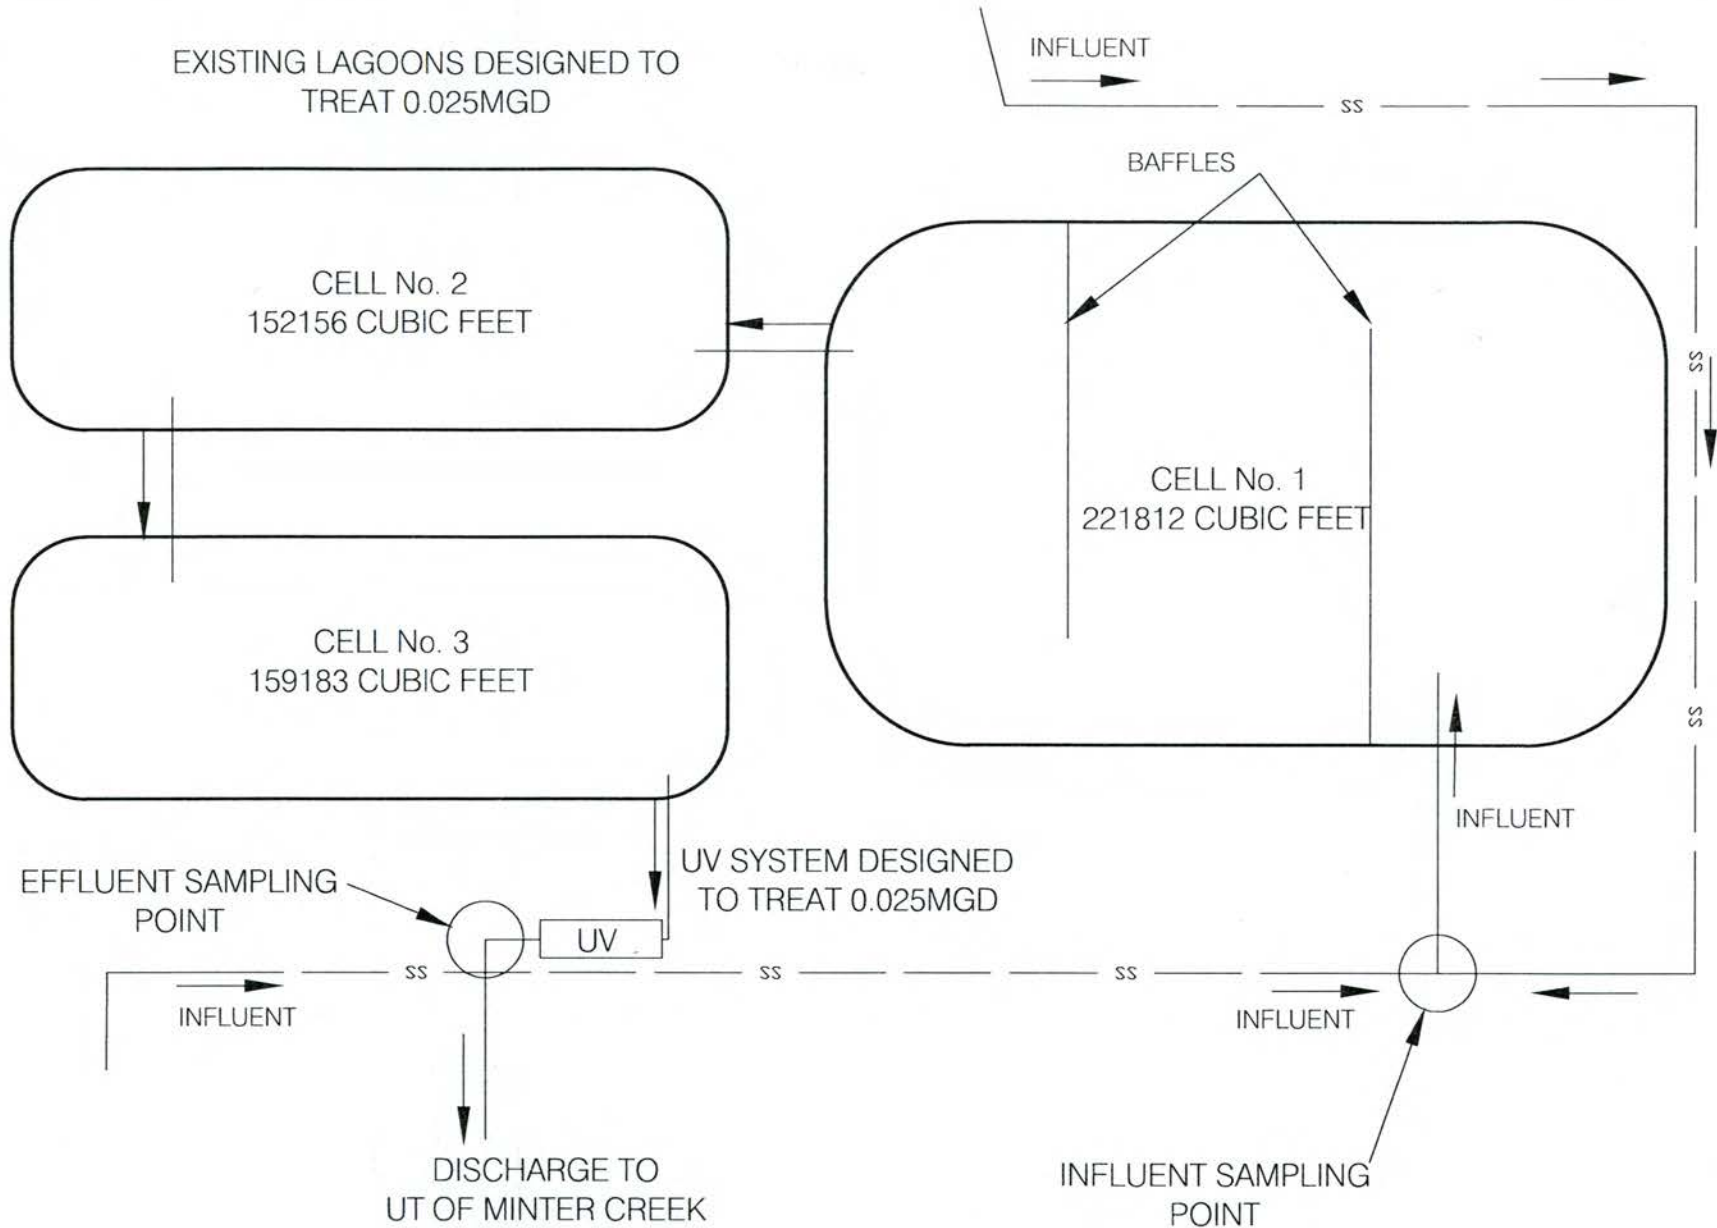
EXISTING LAGOONS DESIGNED TO TREAT 0.025MGD

INFLUENT

SS

BAFFLES

CELL No. 2
152156 CUBIC FEET

CELL No. 1
221812 CUBIC FEET

SS

CELL No. 3
159183 CUBIC FEET

SS

INFLUENT

UV SYSTEM DESIGNED TO TREAT 0.025MGD

EFFLUENT SAMPLING POINT

UV

SS

SS

SS

INFLUENT

INFLUENT

DISCHARGE TO UT OF MINTER CREEK

INFLUENT SAMPLING POINT